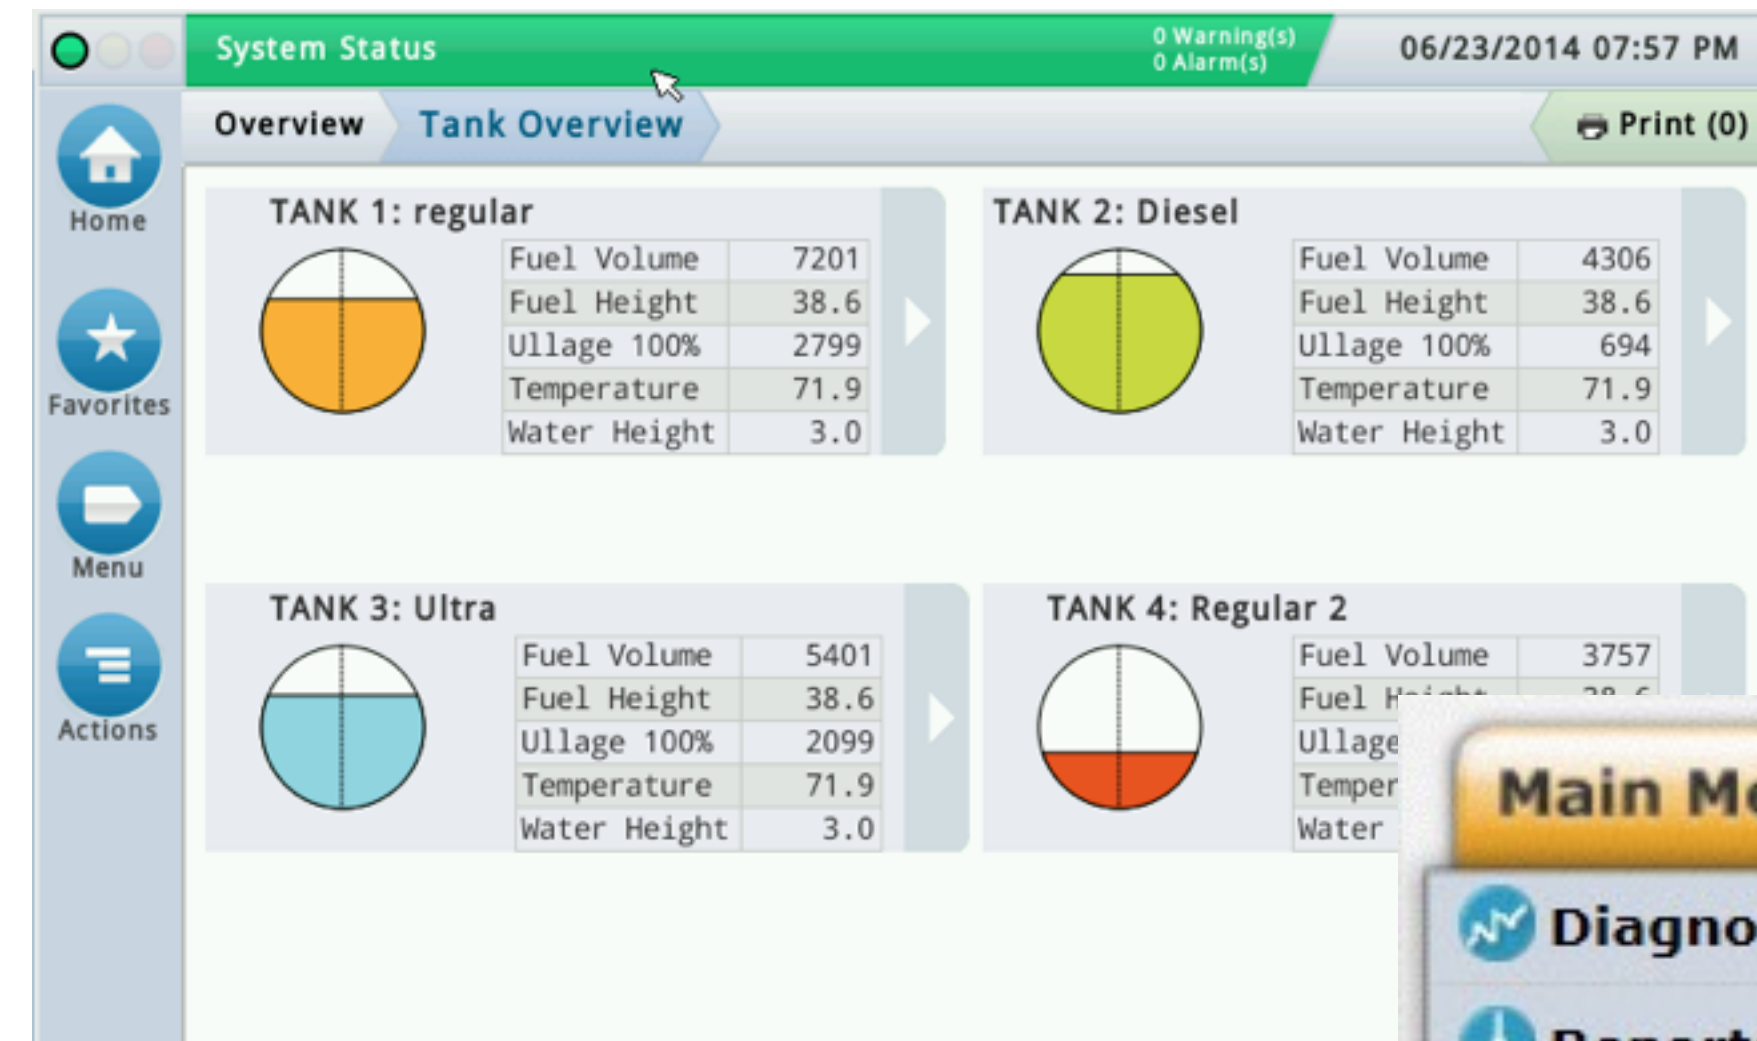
System Status
0 Warning(s)
0 Alarm(s)
06/23/2014 07:57 PM

Home
Favorites
Menu
Actions

Overview
Tank Overview
Print (0)

TANK 1: regular

| Fuel Volume | 7201 |
|---|---|
| Fuel Height | 38.6 |
| Ullage 100% | 2799 |
| Temperature | 71.9 |
| Water Height | 3.0 |

TANK 2: Diesel

| Fuel Volume | 4306 |
|---|---|
| Fuel Height | 38.6 |
| Ullage 100% | 694 |
| Temperature | 71.9 |
| Water Height | 3.0 |

TANK 3: Ultra

| Fuel Volume | 5401 |
|---|---|
| Fuel Height | 38.6 |
| Ullage 100% | 2099 |
| Temperature | 71.9 |
| Water Height | 3.0 |

TANK 4: Regular 2

| Fuel Volume | 3757 |
|---|---|
| Fuel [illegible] | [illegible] |
| Ullage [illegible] | |
| Temper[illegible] | |
| Water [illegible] | |

Main Me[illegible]
Diagno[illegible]
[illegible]